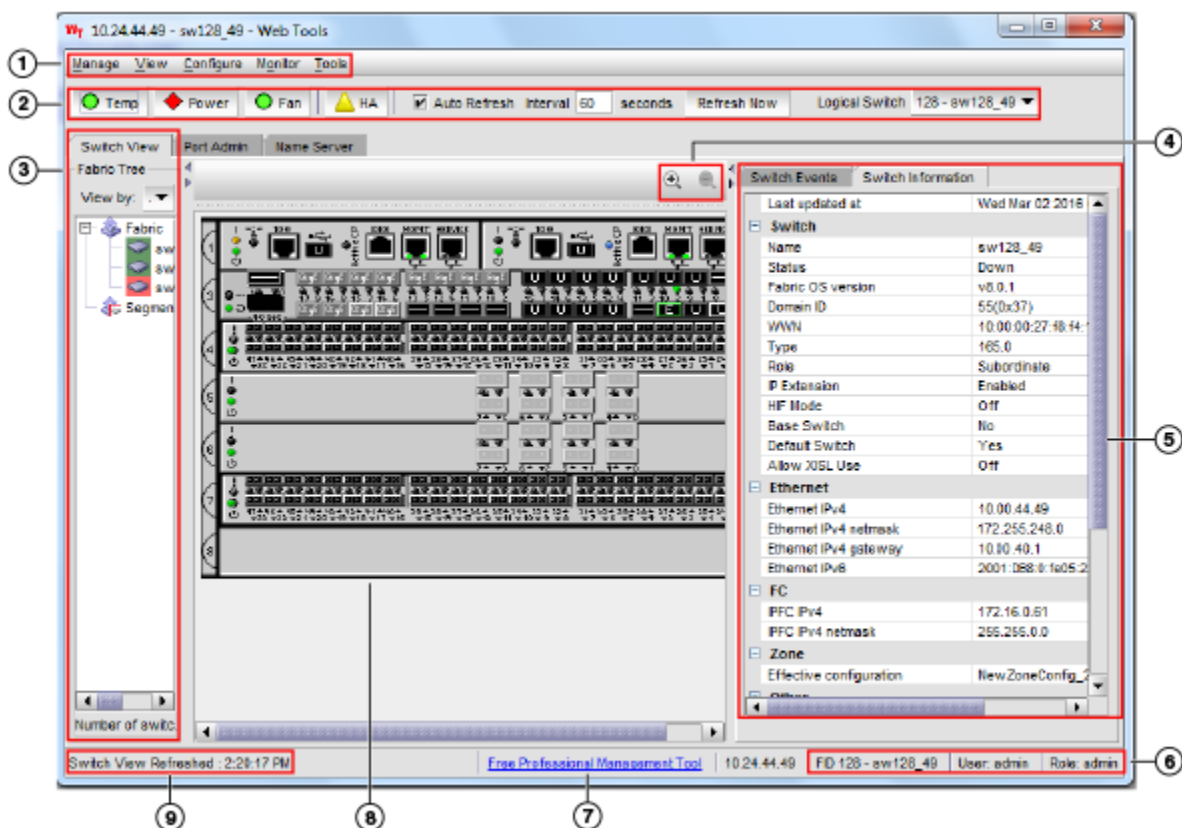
10.24.44.49 - sw128_49 - Web Tools

1
Manage View Configure Monitor Tools

2
Temp Power Fan HA Auto Refresh Interval 60 seconds Refresh Now Logical Switch 128 - sw128_49

3
Switch View Port Admin Name Server
Fabric Tree
View by:
Fabric
sw
sw
sw
Segmen
Number of switc

4

Switch Events Switch Information

| | |
|---|---|
| Last updated at | Wed Mar 02 2016 |
| Switch | |
| Name | sw128_49 |
| Status | Down |
| Fabric OS version | v8.0.1 |
| Domain ID | 55(0x37) |
| WWN | 10:00:00:27:f8:f4:1 |
| Type | 165.0 |
| Role | Subordinate |
| IP Extension | Enabled |
| HIF Mode | Off |
| Base Switch | No |
| Default Switch | Yes |
| Allow XISL Use | Off |
| Ethernet | |
| Ethernet IPv4 | 10.00.44.49 |
| Ethernet IPv4 netmask | 172.255.248.0 |
| Ethernet IPv4 gateway | 10.80.40.1 |
| Ethernet IPv6 | 2001:088:0:fe05:2 |
| FC | |
| IPFC IPv4 | 172.16.0.61 |
| IPFC IPv4 netmask | 255.255.0.0 |
| Zone | |
| Effective configuration | NewZoneConfig_2 |
| Other | |

5

Switch View Refreshed : 2:20:17 PM
Free Professional Management Tool
10.24.44.49
FID 128 - sw128_49 User: admin Role: admin

6
9
8
7